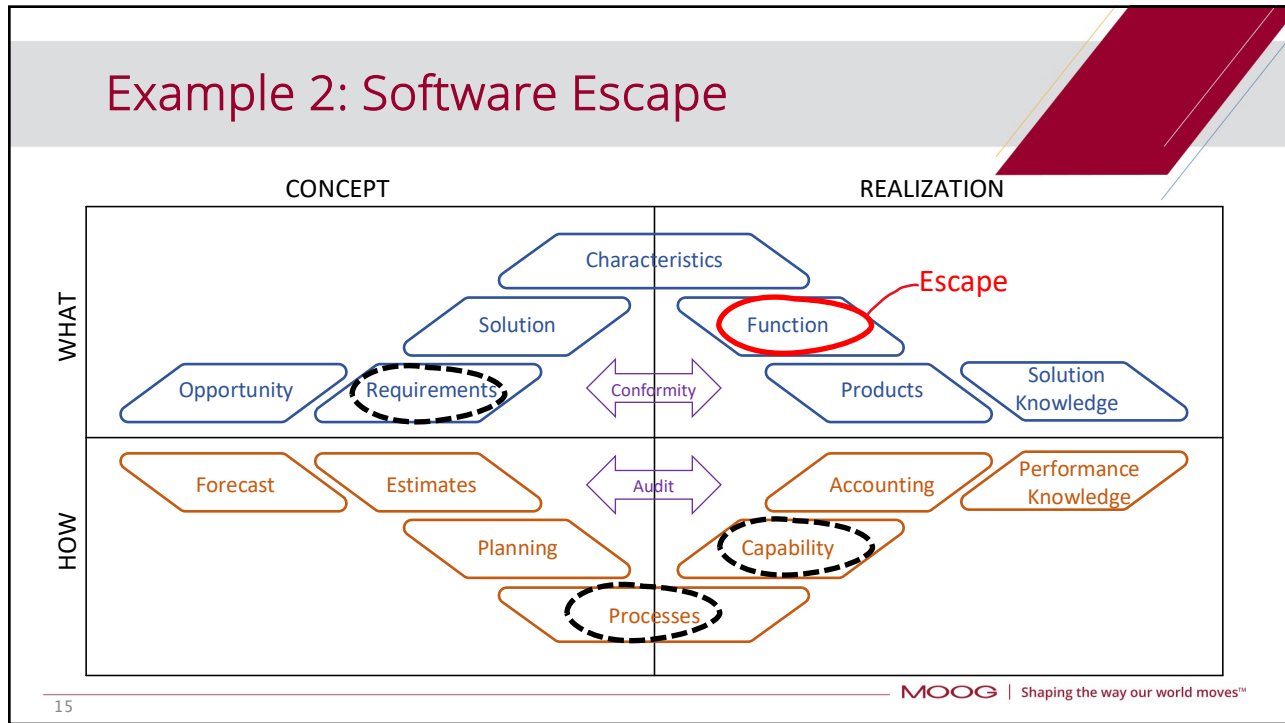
Example 2: Software Escape

CONCEPT

REALIZATION

WHAT

HOW

Characteristics

Solution

Function

Escape

Opportunity

Requirements

Conformity

Products

Solution Knowledge

Forecast

Estimates

Audit

Accounting

Performance Knowledge

Planning

Capability

Processes

15

MOOG | Shaping the way our world moves™